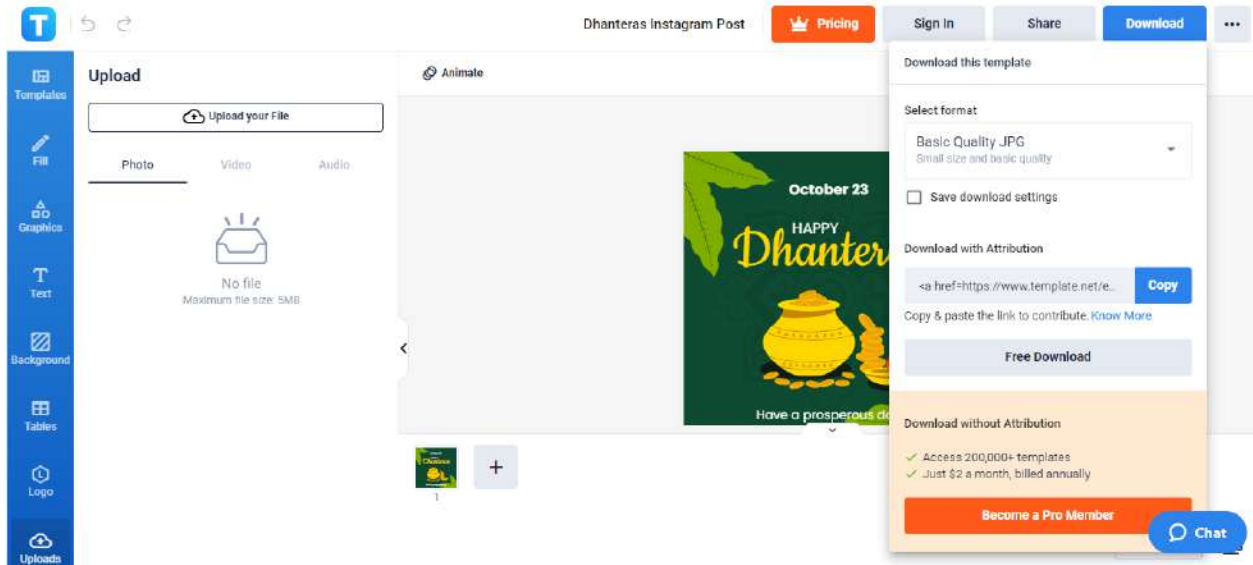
T

Dhanteras Instagram Post

Pricing

Sign In

Share

Download

Templates

Fill

Graphics

Text

Background

Tables

Logo

Uploads

Upload

Upload your File

Photo Video Audio

No file
Maximum file size: 5MB

Animate

October 23

HAPPY

Dhanter

Have a prosperous d

1

Download this template

Select format

Basic Quality JPG
Small size and basic quality

Save download settings

Download with Attribution

<a href=https://www.template.net/e..

Copy

Copy & paste the link to contribute. Know More

Free Download

Download without Attribution

Access 200,000+ templates

Just $2 a month, billed annually

Become a Pro Member

Chat